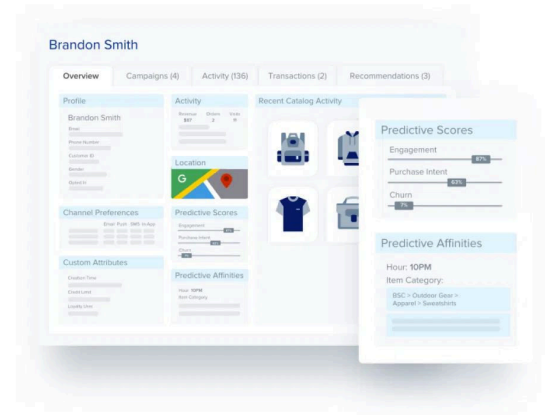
Brandon Smith

Overview | Campaigns (4) | Activity (136) | Transactions (2) | Recommendations (3)

Profile
Brandon Smith
Email
Phone Number
Customer ID
Gender
Opted In

Activity
Revenue $97 | Orders 2 | Visits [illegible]

Recent Catalog Activity

Location

Channel Preferences
Email Push SMS In-App

Predictive Scores
Engagement
Purchase Intent
Churn

Custom Attributes
Creation Time
Close Lead
Loyalty User

Predictive Affinities
Hour: 10PM
Item Category

Predictive Scores
Engagement
87%
Purchase Intent
63%
Churn
7%

Predictive Affinities
Hour: 10PM
Item Category:
BSC > Outdoor Gear > Apparel > Sweatshirts